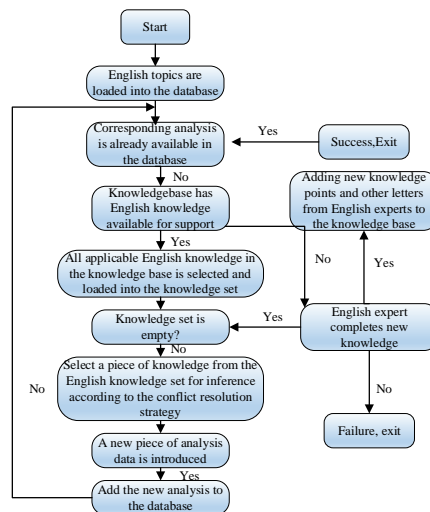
Start

English topics are loaded into the database

Corresponding analysis is already available in the database

Yes

Success,Exit

No

Knowledgebase has English knowledge available for support

Adding new knowledge points and other letters from English experts to the knowledge base

Yes

No

Yes

All applicable English knowledge in the knowledge base is selected and loaded into the knowledge set

Knowledge set is empty?

Yes

English expert completes new knowledge

No

Select a piece of knowledge from the English knowledge set for inference according to the conflict resolution strategy

No

No

Failure, exit

A new piece of analysis data is introduced

Yes

Add the new analysis to the database